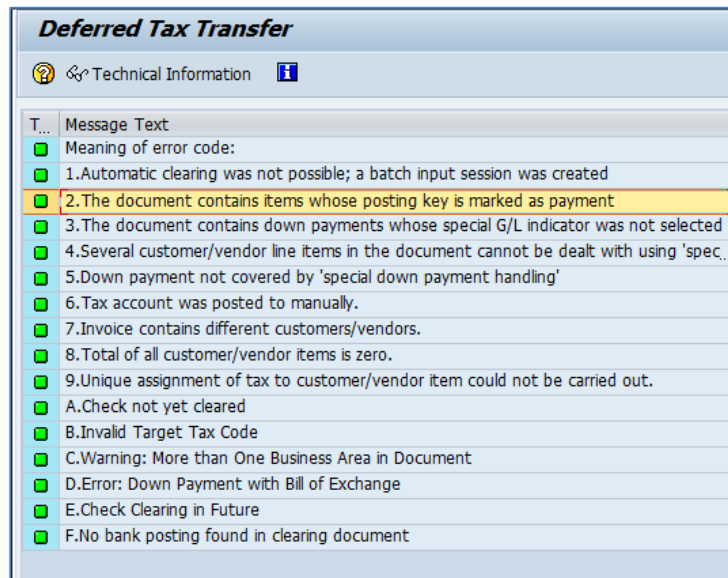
Deferred Tax Transfer

Technical Information

| T... | Message Text |
|---|---|
| | Meaning of error code: |
| | 1.Automatic clearing was not possible; a batch input session was created |
| | 2.The document contains items whose posting key is marked as payment |
| | 3.The document contains down payments whose special G/L indicator was not selected |
| | 4.Several customer/vendor line items in the document cannot be dealt with using 'spec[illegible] |
| | 5.Down payment not covered by 'special down payment handling' |
| | 6.Tax account was posted to manually. |
| | 7.Invoice contains different customers/vendors. |
| | 8.Total of all customer/vendor items is zero. |
| | 9.Unique assignment of tax to customer/vendor item could not be carried out. |
| | A.Check not yet cleared |
| | B.Invalid Target Tax Code |
| | C.Warning: More than One Business Area in Document |
| | D.Error: Down Payment with Bill of Exchange |
| | E.Check Clearing in Future |
| | F.No bank posting found in clearing document |